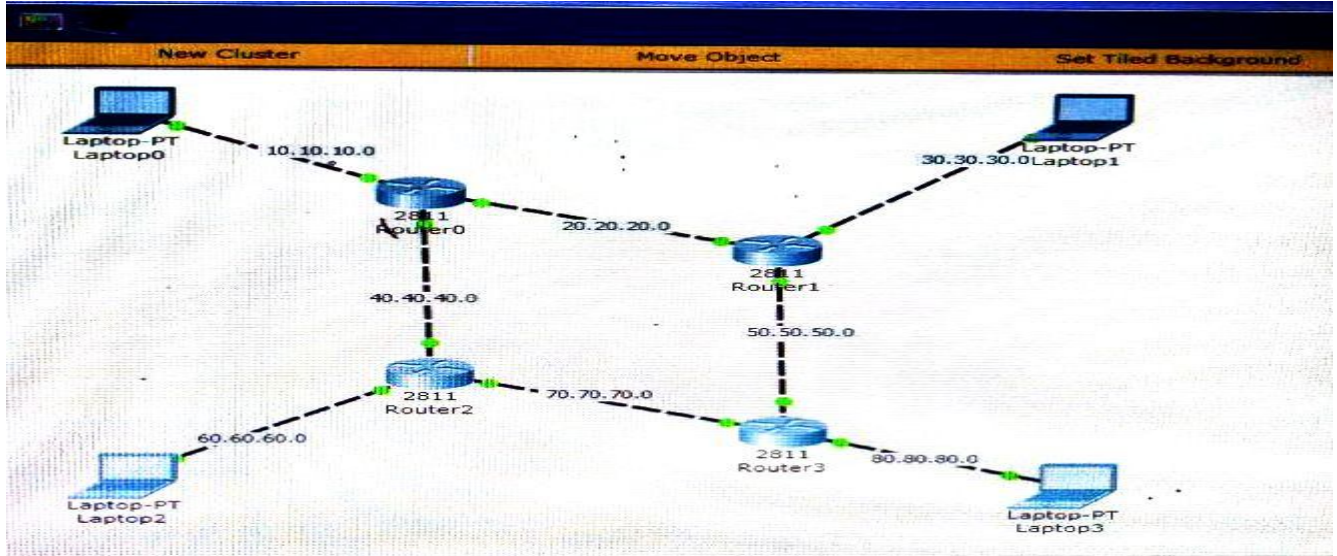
New Cluster

Move Object

Set Tiled Background

Laptop-PT
Laptop0

10.10.10.0

2811
Router0

20.20.20.0

Laptop-PT
Laptop1

30.30.30.0

2811
Router1

40.40.40.0

50.50.50.0

2811
Router2

70.70.70.0

60.60.60.0

2811
Router3

80.80.80.0

Laptop-PT
Laptop2

Laptop-PT
Laptop3